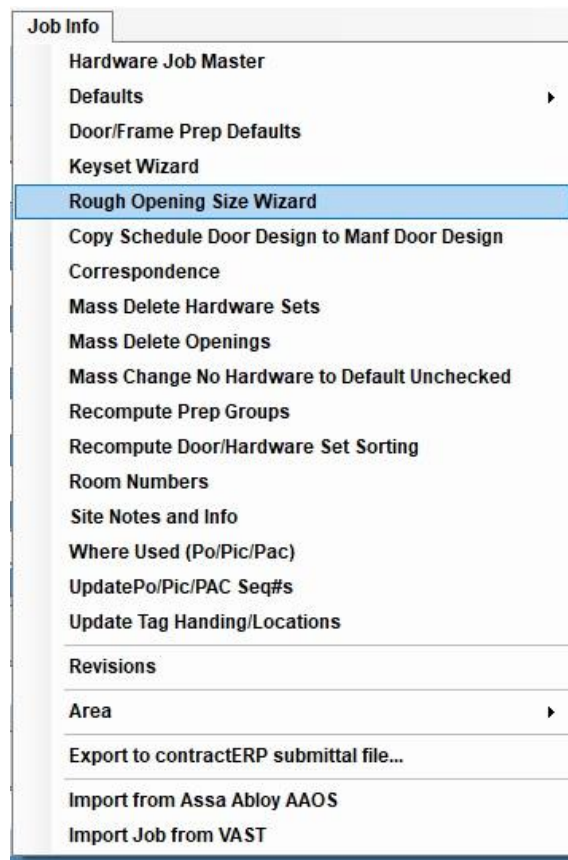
Job Info

Hardware Job Master
Defaults
Door/Frame Prep Defaults
Keyset Wizard
Rough Opening Size Wizard
Copy Schedule Door Design to Manf Door Design
Correspondence
Mass Delete Hardware Sets
Mass Delete Openings
Mass Change No Hardware to Default Unchecked
Recompute Prep Groups
Recompute Door/Hardware Set Sorting
Room Numbers
Site Notes and Info
Where Used (Po/Pic/Pac)
UpdatePo/Pic/PAC Seq#s
Update Tag Handing/Locations

Revisions

Area

Export to contractERP submittal file...

Import from Assa Abloy AAOS
Import Job from VAST